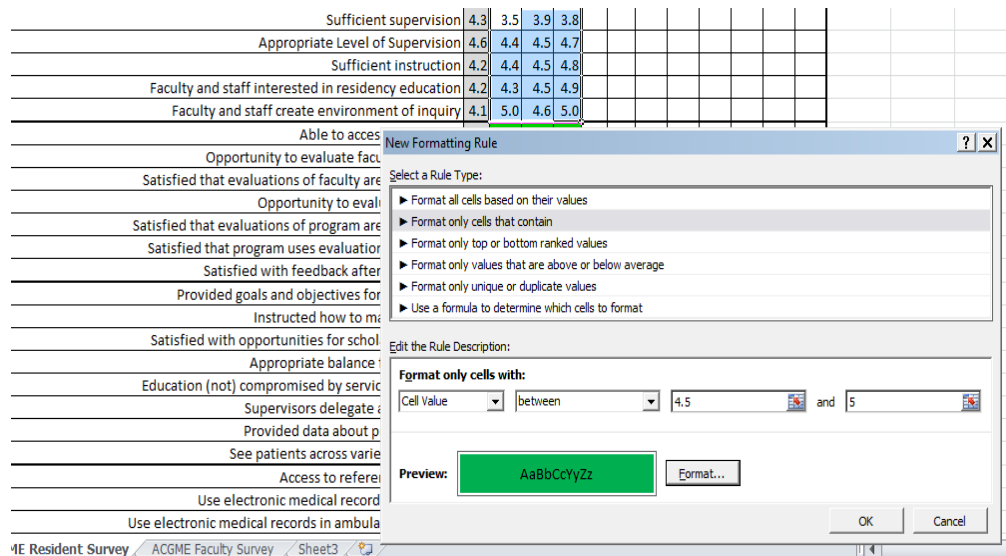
| | | | | |
|---|---|---|---|---|
| Sufficient supervision | 4.3 | 3.5 | 3.9 | 3.8 |
| Appropriate Level of Supervision | 4.6 | 4.4 | 4.5 | 4.7 |
| Sufficient instruction | 4.2 | 4.4 | 4.5 | 4.8 |
| Faculty and staff interested in residency education | 4.2 | 4.3 | 4.5 | 4.9 |
| Faculty and staff create environment of inquiry | 4.1 | 5.0 | 4.6 | 5.0 |

Able to acces
Opportunity to evaluate facu
Satisfied that evaluations of faculty are
Opportunity to evalu
Satisfied that evaluations of program are
Satisfied that program uses evaluation
Satisfied with feedback after
Provided goals and objectives for
Instructed how to ma
Satisfied with opportunities for schol
Appropriate balance
Education (not) compromised by servic
Supervisors delegate
Provided data about p
See patients across varie
Access to referer
Use electronic medical record
Use electronic medical records in ambula

New Formatting Rule ? X

Select a Rule Type:
► Format all cells based on their values
► Format only cells that contain
► Format only top or bottom ranked values
► Format only values that are above or below average
► Format only unique or duplicate values
► Use a formula to determine which cells to format

Edit the Rule Description:
Format only cells with:
Cell Value | between | 4.5 | and | 5

Preview: AaBbCcYyZz Format...

OK Cancel

ME Resident Survey / ACGME Faculty Survey / Sheet3